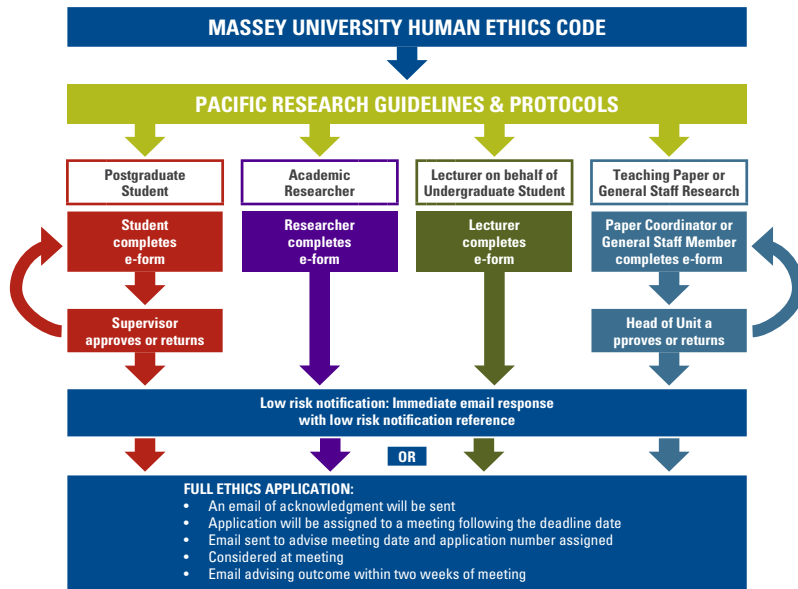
MASSEY UNIVERSITY HUMAN ETHICS CODE

PACIFIC RESEARCH GUIDELINES & PROTOCOLS

Postgraduate Student

Student completes e-form

Supervisor approves or returns

Academic Researcher

Researcher completes e-form

Lecturer on behalf of Undergraduate Student

Lecturer completes e-form

Teaching Paper or General Staff Research

Paper Coordinator or General Staff Member completes e-form

Head of Unit a pproves or returns

Low risk notification: Immediate email response with low risk notification reference

OR

FULL ETHICS APPLICATION:
• An email of acknowledgment will be sent
• Application will be assigned to a meeting following the deadline date
• Email sent to advise meeting date and application number assigned
• Considered at meeting
• Email advising outcome within two weeks of meeting